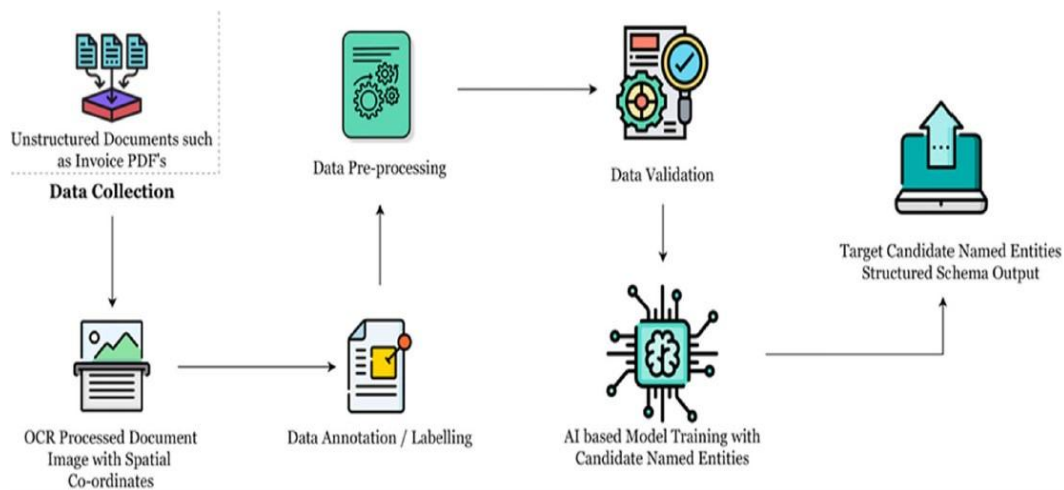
Unstructured Documents such as Invoice PDF's

Data Collection

Data Pre-processing

Data Validation

Target Candidate Named Entities Structured Schema Output

OCR Processed Document Image with Spatial Co-ordinates

Data Annotation / Labelling

AI based Model Training with Candidate Named Entities